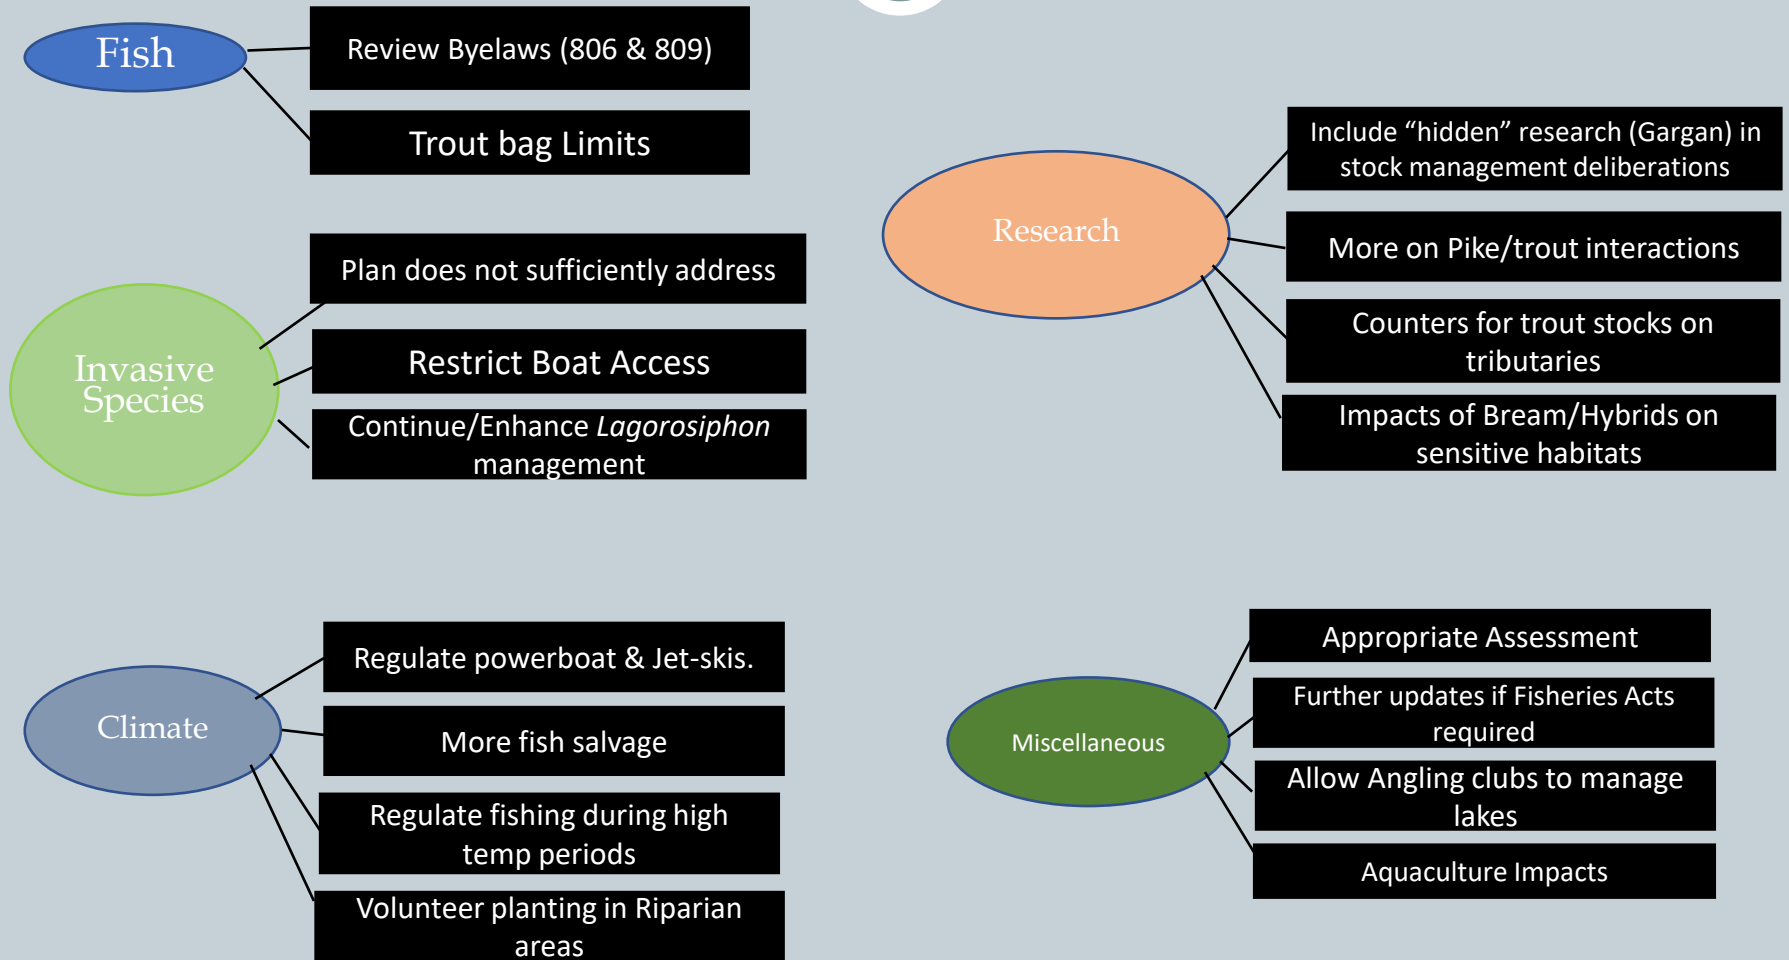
Fish

Review Byelaws (806 & 809)

Trout bag Limits

Invasive Species

Plan does not sufficiently address

Restrict Boat Access

Continue/Enhance *Lagorosiphon* management

Research

Include “hidden” research (Gargan) in stock management deliberations

More on Pike/trout interactions

Counters for trout stocks on tributaries

Impacts of Bream/Hybrids on sensitive habitats

Climate

Regulate powerboat & Jet-skis.

More fish salvage

Regulate fishing during high temp periods

Volunteer planting in Riparian areas

Miscellaneous

Appropriate Assessment

Further updates if Fisheries Acts required

Allow Angling clubs to manage lakes

Aquaculture Impacts